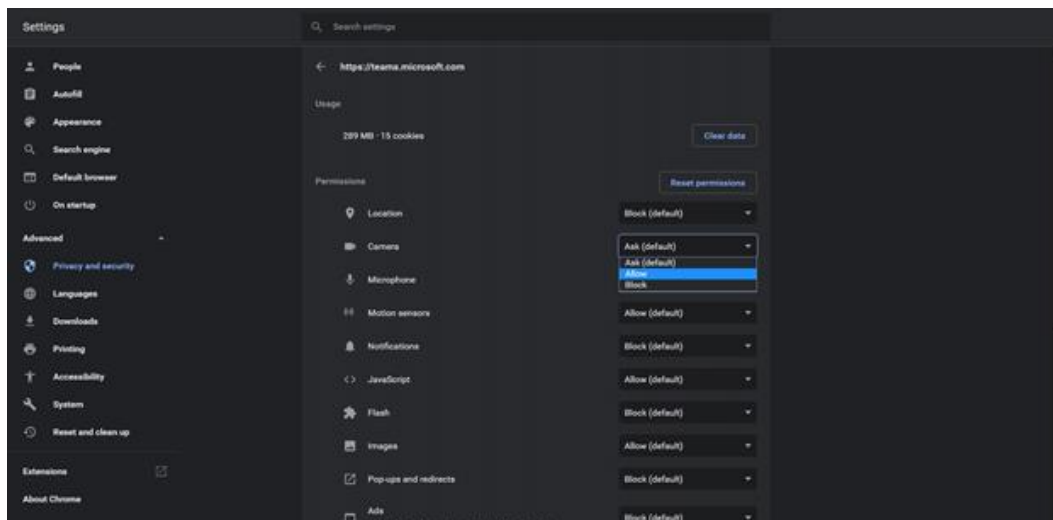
Settings

Search settings

People
Autofill
Appearance
Search engine
Default browser
On startup
Advanced
Privacy and security
Languages
Downloads
Printing
Accessibility
System
Reset and clean up
Extensions
About Chrome

https://teams.microsoft.com

Usage
289 MB · 15 cookies
Clear data

Permissions
Reset permissions

| | |
|---|---|
| Location | Block (default) |
| Camera | Ask (default) |
| Microphone | |
| Motion sensors | Allow (default) |
| Notifications | Block (default) |
| JavaScript | Allow (default) |
| Flash | Block (default) |
| Images | Allow (default) |
| Pop-ups and redirects | Block (default) |
| Ads | Block (default) |

Ask (default)
Allow
Block